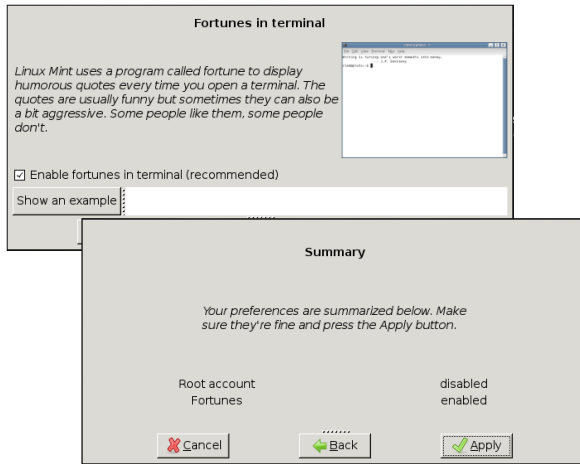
Fortunes in terminal

Linux Mint uses a program called fortune to display humorous quotes every time you open a terminal. The quotes are usually funny but sometimes they can also be a bit aggressive. Some people like them, some people don't.

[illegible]

☑ Enable fortunes in terminal (recommended)

Show an example

Summary

Your preferences are summarized below. Make sure they're fine and press the Apply button.

| Root account | disabled |
|---|---|
| Fortunes | enabled |

Cancel Back Apply